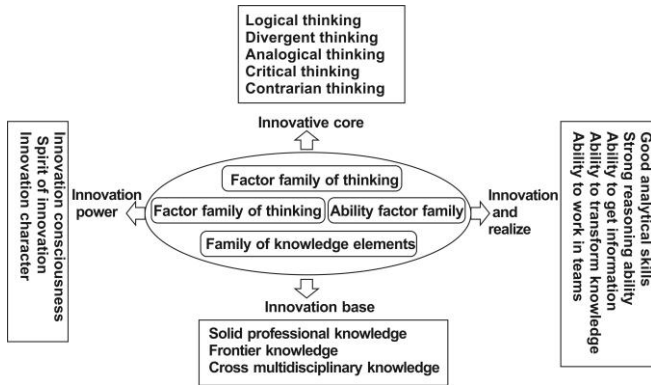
Logical thinking
Divergent thinking
Analogical thinking
Critical thinking
Contrarian thinking

Innovative core

Innovation consciousness
Spirit of innovation
Innovation character

Innovation power

Factor family of thinking

Factor family of thinking

Ability factor family

Family of knowledge elements

Innovation and realize

Good analytical skills
Strong reasoning ability
Ability to get information
Ability to transform knowledge
Ability to work in teams

Innovation base

Solid professional knowledge
Frontier knowledge
Cross multidisciplinary knowledge